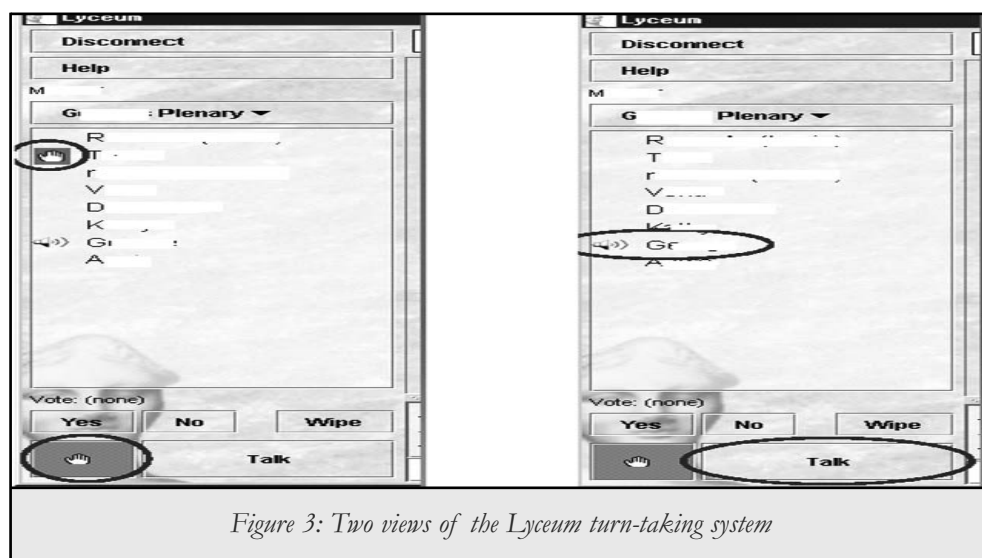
Lyceum
Disconnect
Help
M
G : Plenary
R
T
r
V
D
K
Gı
A
Vote: (none)
Yes No Wipe
Talk

Lyceum
Disconnect
Help
M
G Plenary
R
T
r
V
D
K
Gr
A
Vote: (none)
Yes No Wipe
Talk

*Figure 3: Two views of the Lyceum turn-taking system*